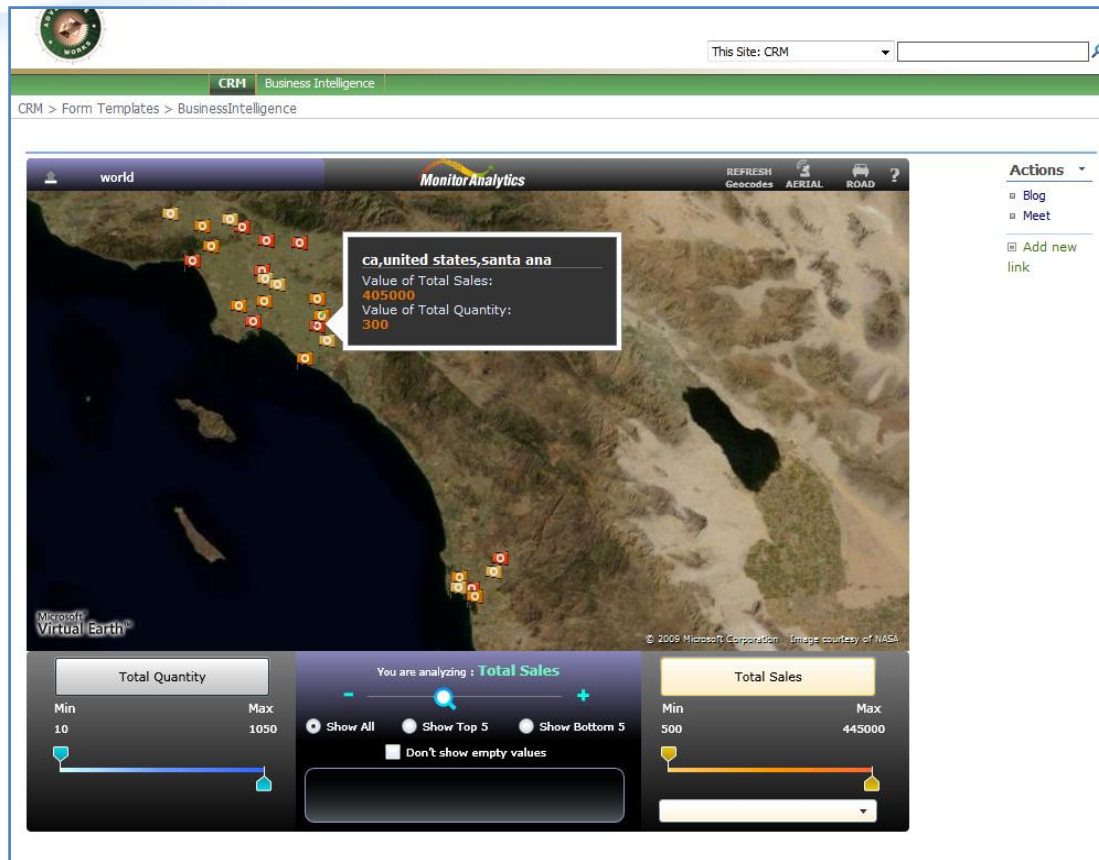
ADVENTURE WORKS

This Site: CRM

CRM Business Intelligence

CRM > Form Templates > BusinessIntelligence

world

MonitorAnalytics

REFRESH Geocodes AERIAL ROAD ?

ca,united states,santa ana
Value of Total Sales:
405000
Value of Total Quantity:
300

Microsoft Virtual Earth

© 2009 Microsoft Corporation Image courtesy of NASA

Actions
Blog
Meet
Add new link

Total Quantity
Min 10
Max 1050

You are analyzing : Total Sales
-
+
Show All
Show Top 5
Show Bottom 5
Don't show empty values

Total Sales
Min 500
Max 445000